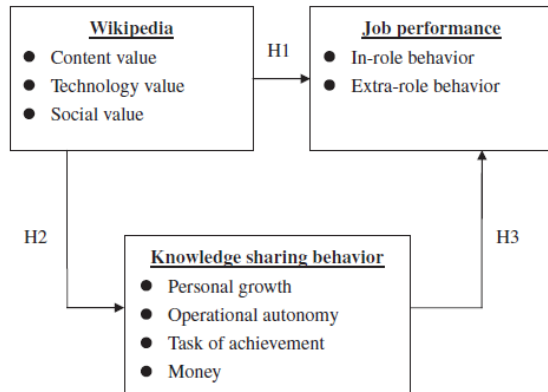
Wikipedia
- Content value
- Technology value
- Social value

H1

Job performance
- In-role behavior
- Extra-role behavior

H2

Knowledge sharing behavior
- Personal growth
- Operational autonomy
- Task of achievement
- Money

H3